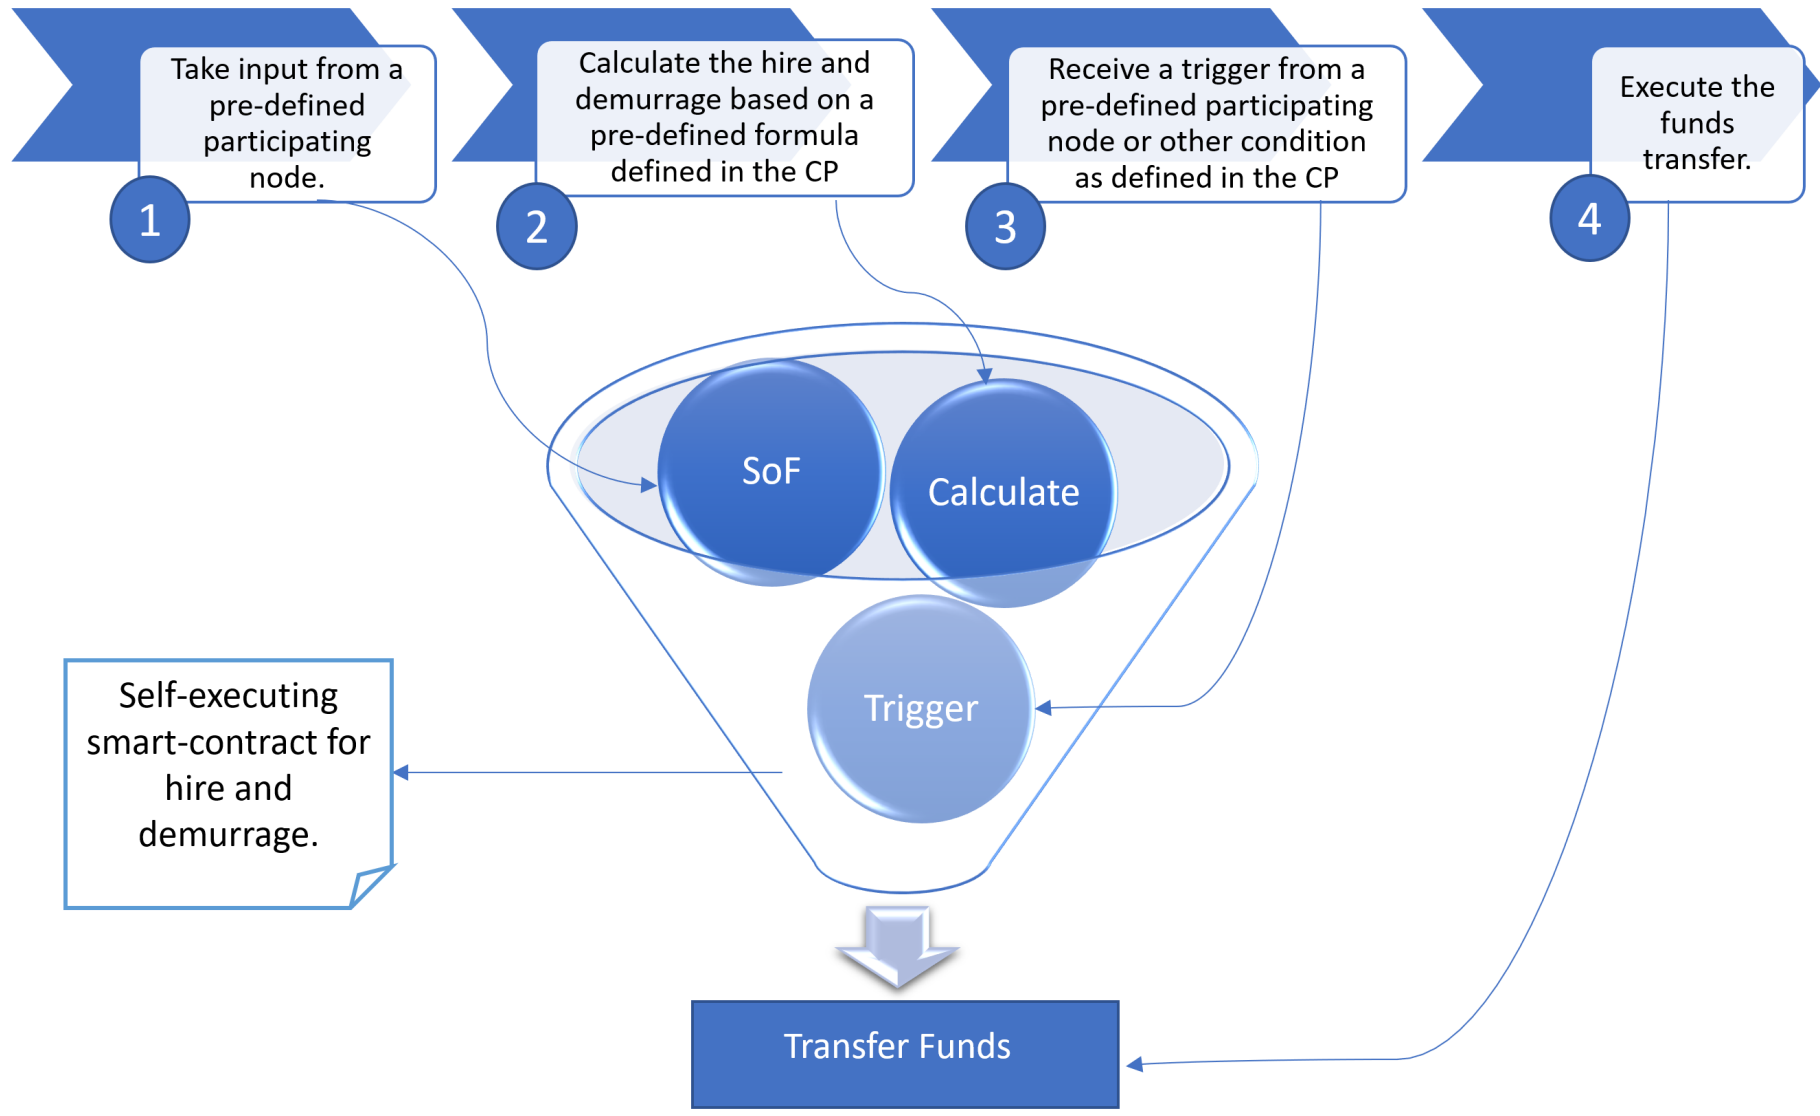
Take input from a pre-defined participating node.

1

Calculate the hire and demurrage based on a pre-defined formula defined in the CP

2

Receive a trigger from a pre-defined participating node or other condition as defined in the CP

3

Execute the funds transfer.

4

SoF

Calculate

Trigger

Self-executing smart-contract for hire and demurrage.

Transfer Funds